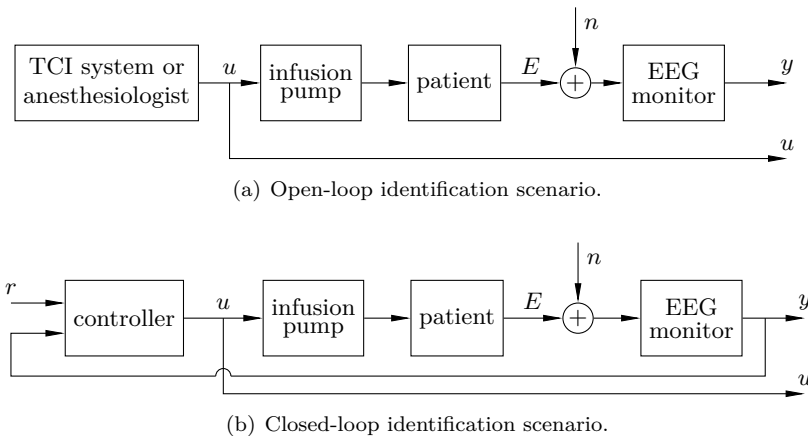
TCI system or anesthesiologist

$u$

infusion pump

patient

$E$

$n$

+

EEG monitor

$y$

$u$

(a) Open-loop identification scenario.

$r$

controller

$u$

infusion pump

patient

$E$

$n$

+

EEG monitor

$y$

$u$

(b) Closed-loop identification scenario.